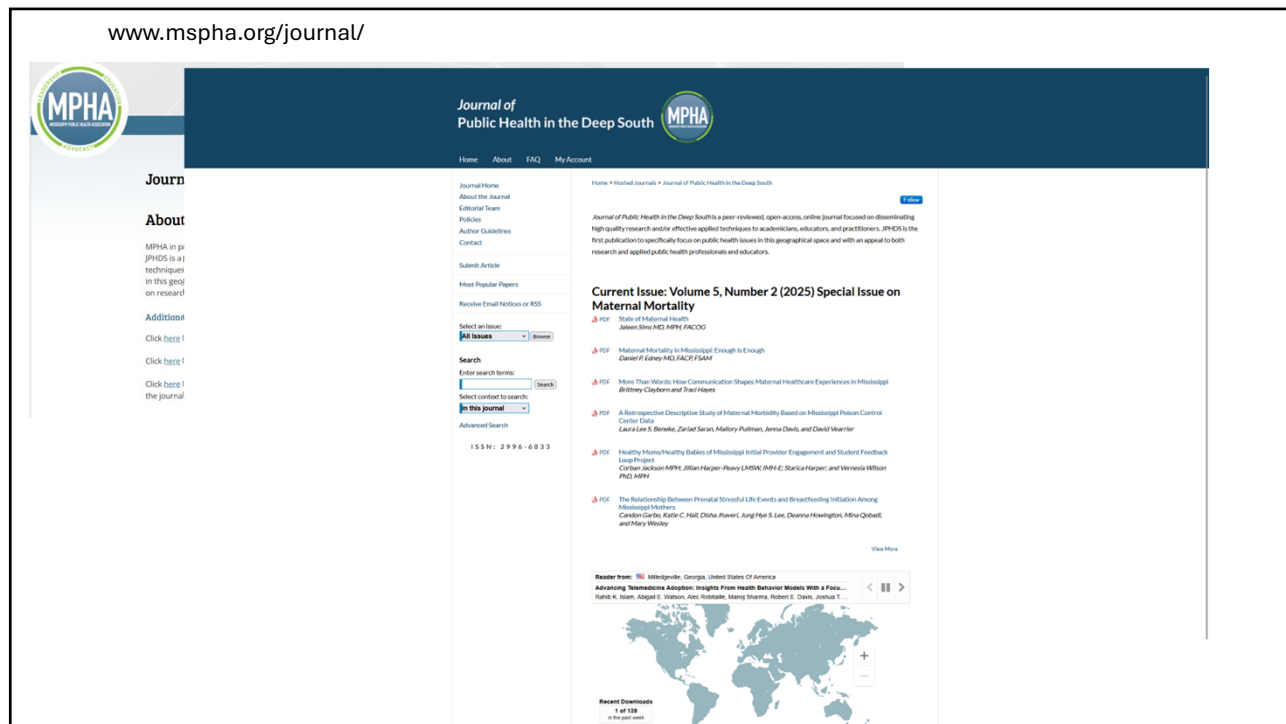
www.mspha.org/journal/

MPHA
MISSISSIPPI PUBLIC HEALTH ASSOCIATION
ADVOCACY

Journ

About

MPHA in p
JPHDS is a p
techniques
in this geog
on researc

Addition

Click here

Click here

Click here
the journa

Journal of
Public Health in the Deep South

MPHA

Home About FAQ My Account

Journal Home
About the Journal
Editorial Team
Policies
Author Guidelines
Contact

Submit Article

Most Popular Papers

Receive Email Notices or RSS

Select an issue:
All Issues
Browse

Search
Enter search terms:
Search
Select context to search:
in this journal

Advanced Search

ISSN: 2996-6833

Home > Hosted Journals > Journal of Public Health in the Deep South

Follow

Journal of Public Health in the Deep South is a peer-reviewed, open-access, online journal focused on disseminating high-quality research and/or effective applied techniques to academicians, educators, and practitioners. JPHDS is the first publication to specifically focus on public health issues in this geographical space and with an appeal to both research and applied public health professionals and educators.

Current Issue: Volume 5, Number 2 (2025) Special Issue on Maternal Mortality

PDF State of Maternal Health
Jaleen Sims MD, MPH, FACOG

PDF Maternal Mortality in Mississippi: Enough Is Enough
Daniel P. Edney MD, FACP, FSAM

PDF More Than Words: How Communication Shapes Maternal Healthcare Experiences in Mississippi
Brittney Clayborn and Traci Hayes

PDF A Retrospective Descriptive Study of Maternal Morbidity Based on Mississippi Poison Control Center Data
Laura Lee S. Beneke, Zarlad Saran, Mallory Pullman, Jenna Davis, and David Vearrier

PDF Healthy Moms/Healthy Babies of Mississippi Initial Provider Engagement and Student Feedback Loop Project
Corban Jackson MPH; Jillian Harper-Peavy LMSW, IMH-E; Starica Harper; and Vernesia Wilson PhD, MPH

PDF The Relationship Between Prenatal Stressful Life Events and Breastfeeding Initiation Among Mississippi Mothers
Candon Garbo, Katie C. Hall, Disha Jhaveri, Jung Hye S. Lee, Deanna Howlington, Mina Qobadi, and Mary Wesley

View More

Reader from: Milledgeville, Georgia, United States Of America
Advancing Telemedicine Adoption: Insights From Health Behavior Models With a Focu...
Rahib K. Islam, Abigail E. Watson, Alec Robitaille, Manoj Sharma, Robert E. Davis, Joshua T. ...

Recent Downloads
1 of 139
in the past week